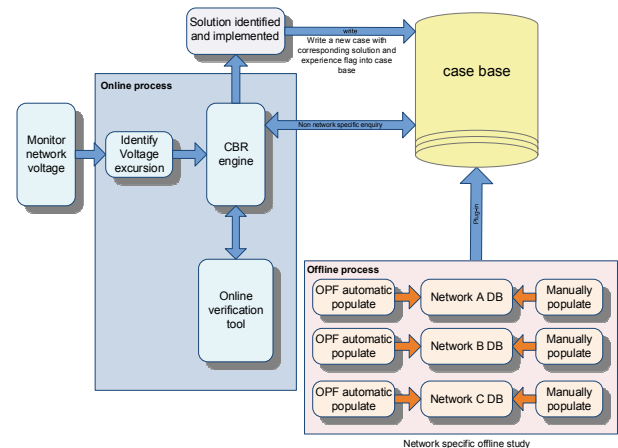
Solution identified and implemented

write

Write a new case with corresponding solution and experience flag into case base

case base

Online process

Monitor network voltage

Identify Voltage excursion

CBR engine

Non network specific enquiry

Online verification tool

Plug-in

Offline process

OPF automatic populate

Network A DB

Manually populate

OPF automatic populate

Network B DB

Manually populate

OPF automatic populate

Network C DB

Manually populate

Network specific offline study